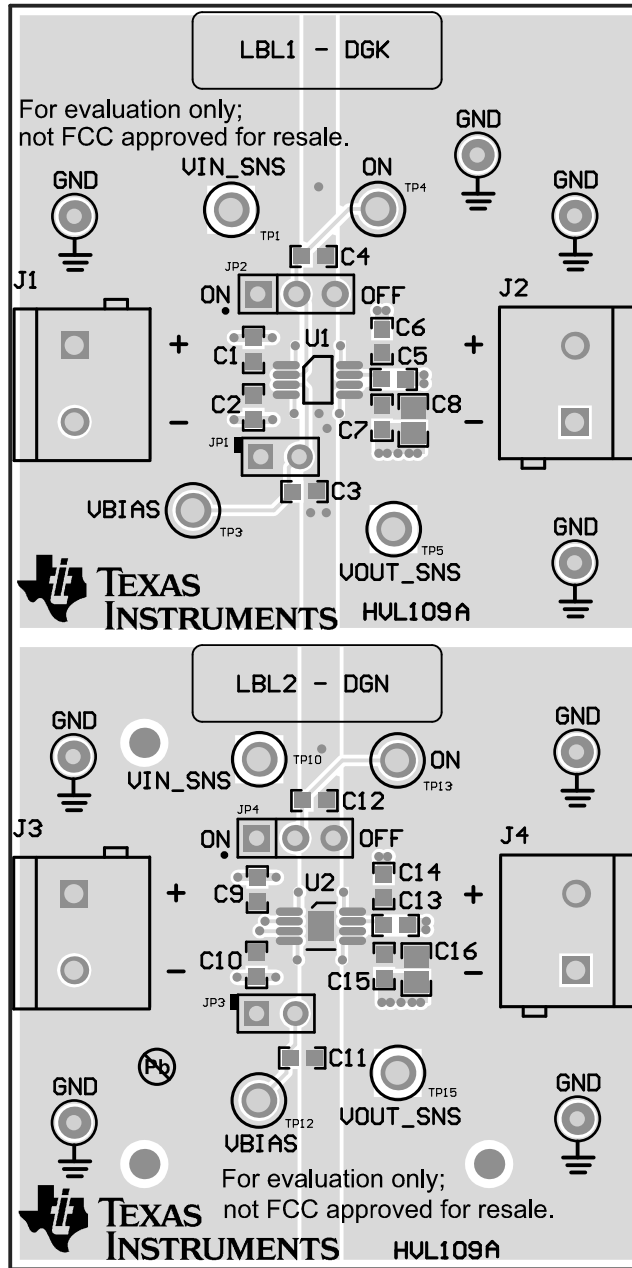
LBL1 - DGK

For evaluation only;
not FCC approved for resale.

GND

VIN_SNS

ON

TP4

GND

GND

TP1

C4

JP2

J1

ON

OFF

J2

C6

+

C1

U1

C5

+

C2

C8

C7

−

−

JP1

C3

VBIAS

TP3

GND

TP5

TEXAS INSTRUMENTS

VOUT_SNS

HVL109A

LBL2 - DGN

GND

GND

VIN_SNS

TP10

ON

TP13

C12

JP4

J3

ON

OFF

J4

C14

+

C9

U2

C13

+

C10

C16

C15

−

−

JP3

C11

GND

GND

TP15

TP12

VOUT_SNS

VBIAS

For evaluation only;
not FCC approved for resale.

TEXAS INSTRUMENTS

HVL109A